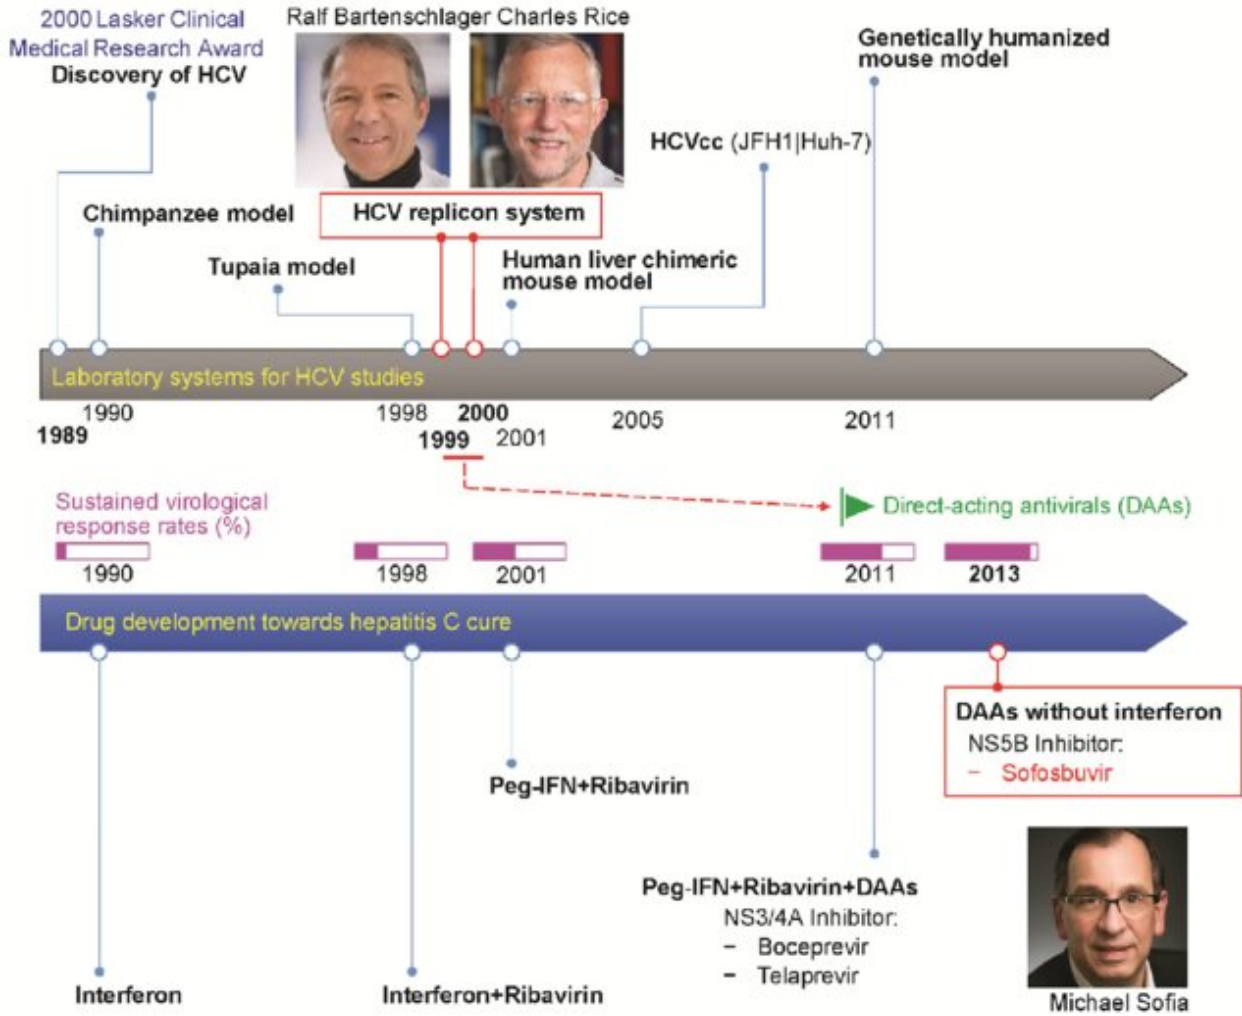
2000 Lasker Clinical Medical Research Award

Discovery of HCV

Ralf Bartenschlager Charles Rice

Genetically humanized mouse model

HCVcc (JFH1|Huh-7)

Chimpanzee model

HCV replicon system

Tupaia model

Human liver chimeric mouse model

Laboratory systems for HCV studies

1989 1990 1998 1999 2000 2001 2005 2011

Sustained virological response rates (%)

Direct-acting antivirals (DAAs)

1990 1998 2001 2011 2013

Drug development towards hepatitis C cure

DAAs without interferon
NS5B Inhibitor:
– Sofosbuvir

Peg-IFN+Ribavirin

Peg-IFN+Ribavirin+DAAs
NS3/4A Inhibitor:
– Boceprevir
– Telaprevir

Interferon

Interferon+Ribavirin

Michael Sofia